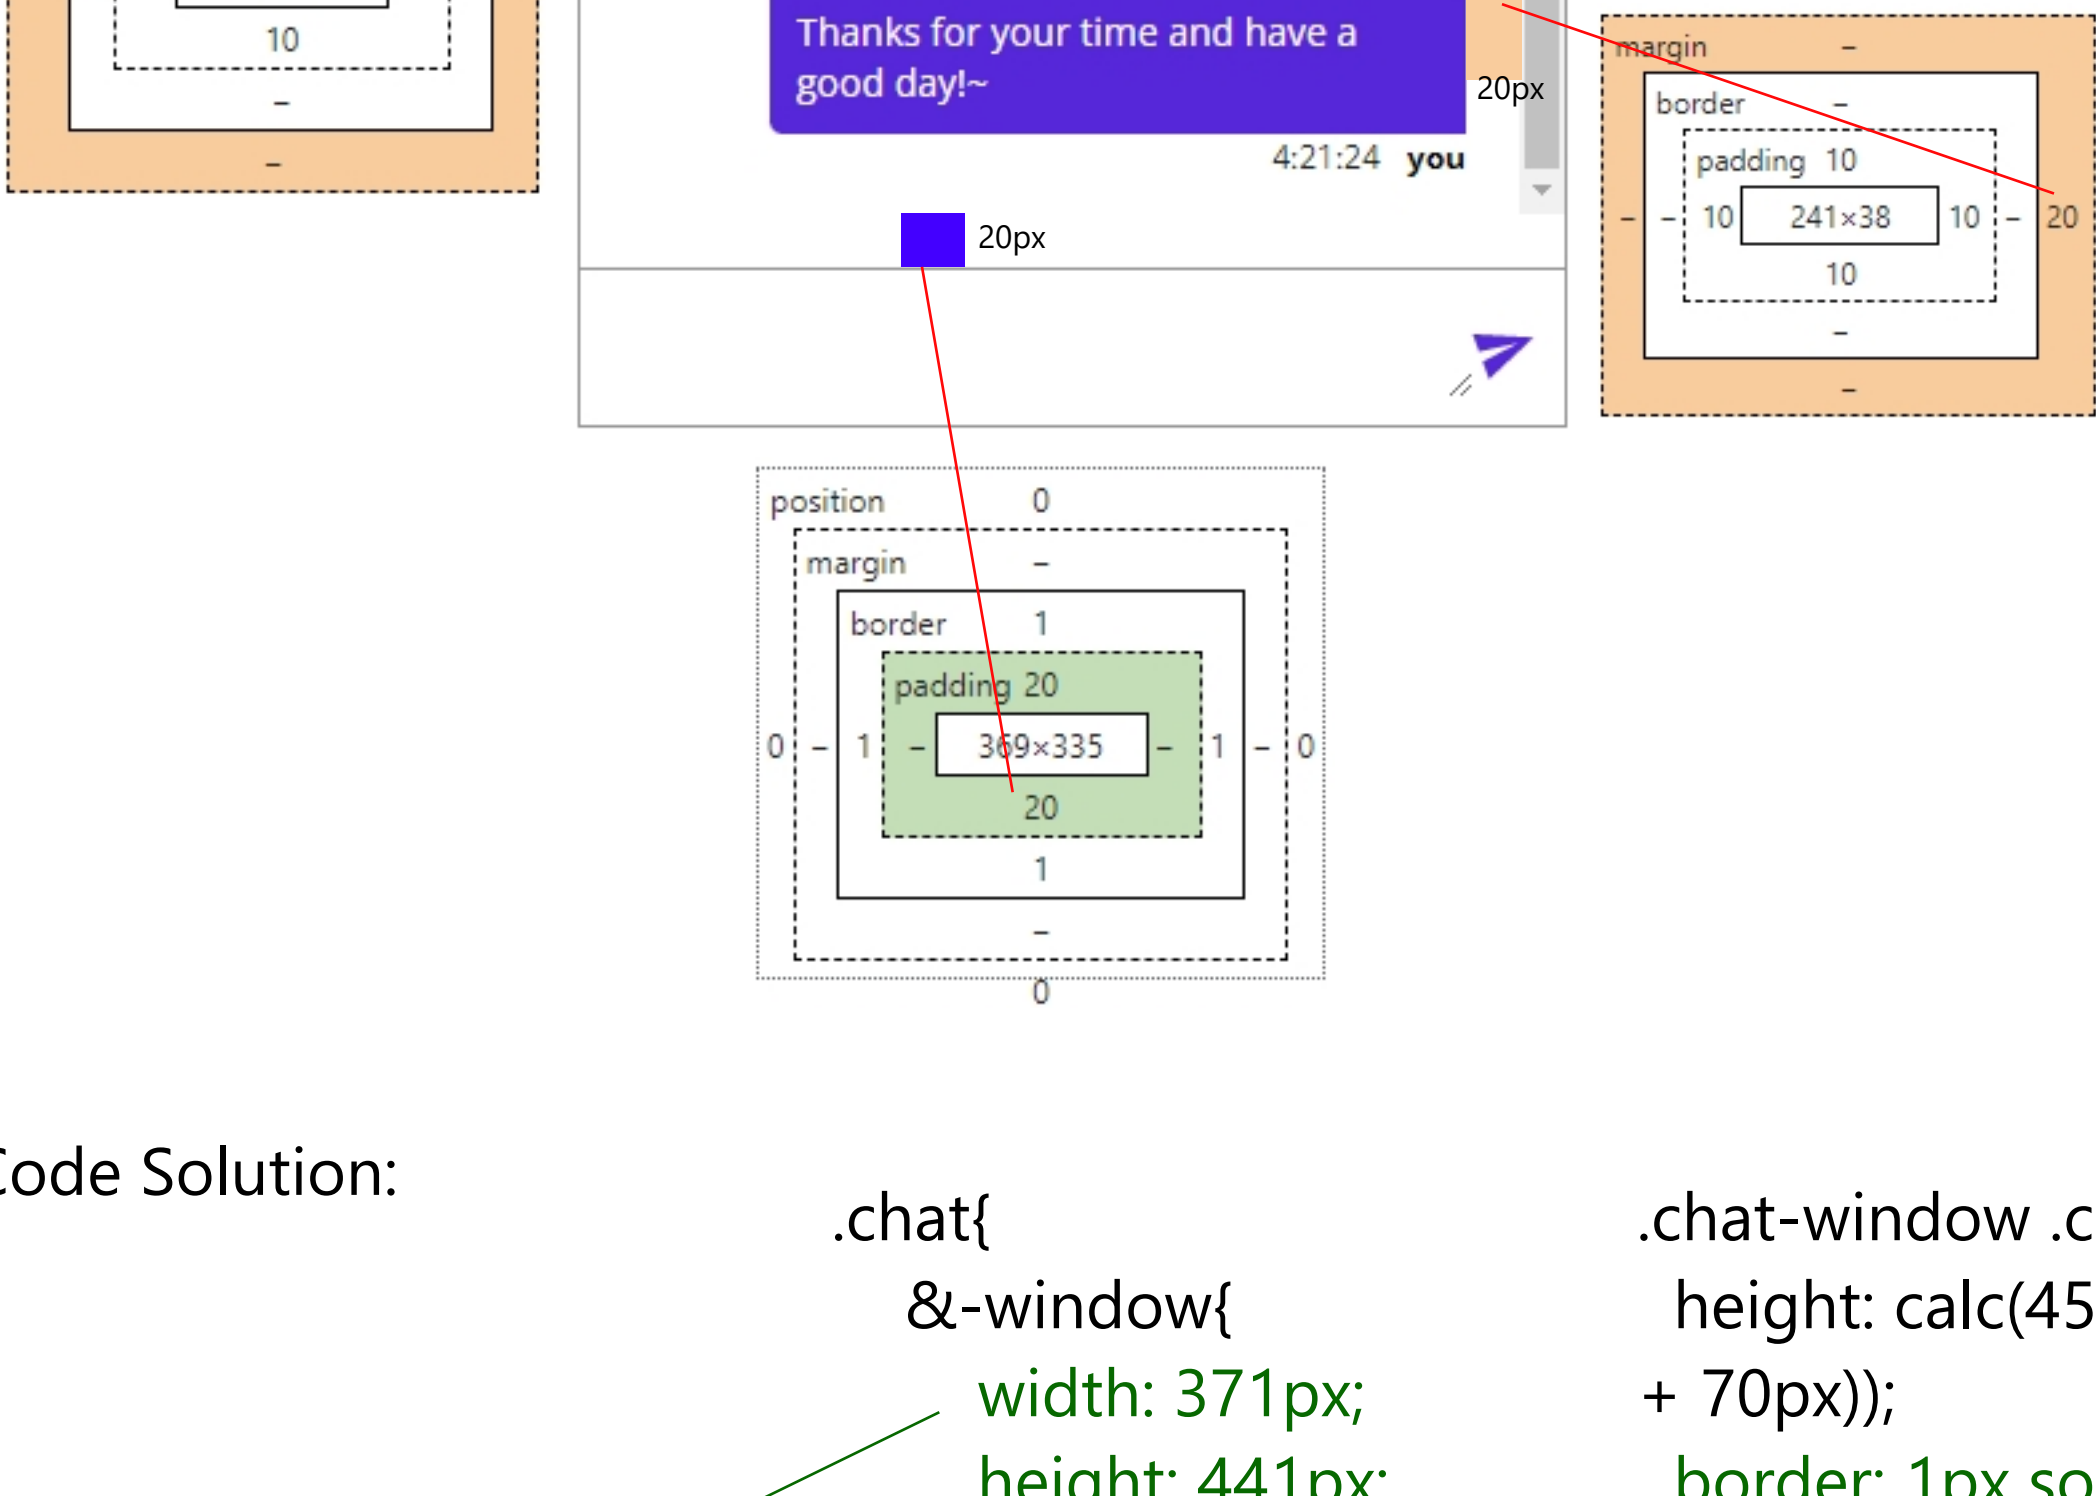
10
–
–

Thanks for your time and have a good day!~
20px
4:21:24 you
20px

margin –
border –
padding 10
– – 10 241×38 10 – 20
10
–
–

position 0
margin –
border 1
padding 20
0 – 1 – 369×335 – 1 – 0
20
1
–
0

Code Solution:

.chat{
&-window{
width: 371px;
height: 441px;

.chat-window .c
height: calc(45
+ 70px));
border: 1px so